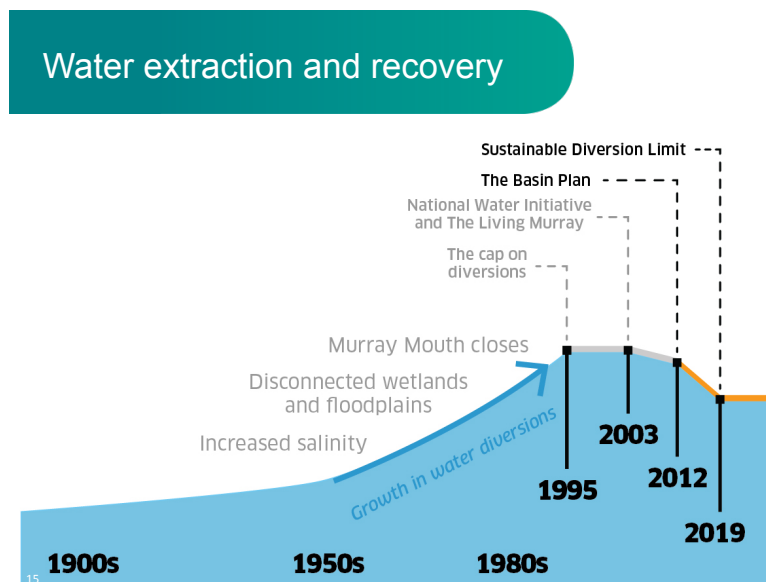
Water extraction and recovery

Sustainable Diversion Limit

The Basin Plan

National Water Initiative and The Living Murray

The cap on diversions

Murray Mouth closes

Disconnected wetlands and floodplains

Increased salinity

Growth in water diversions

2003

2012

1995

2019

1900s

1950s

1980s

15